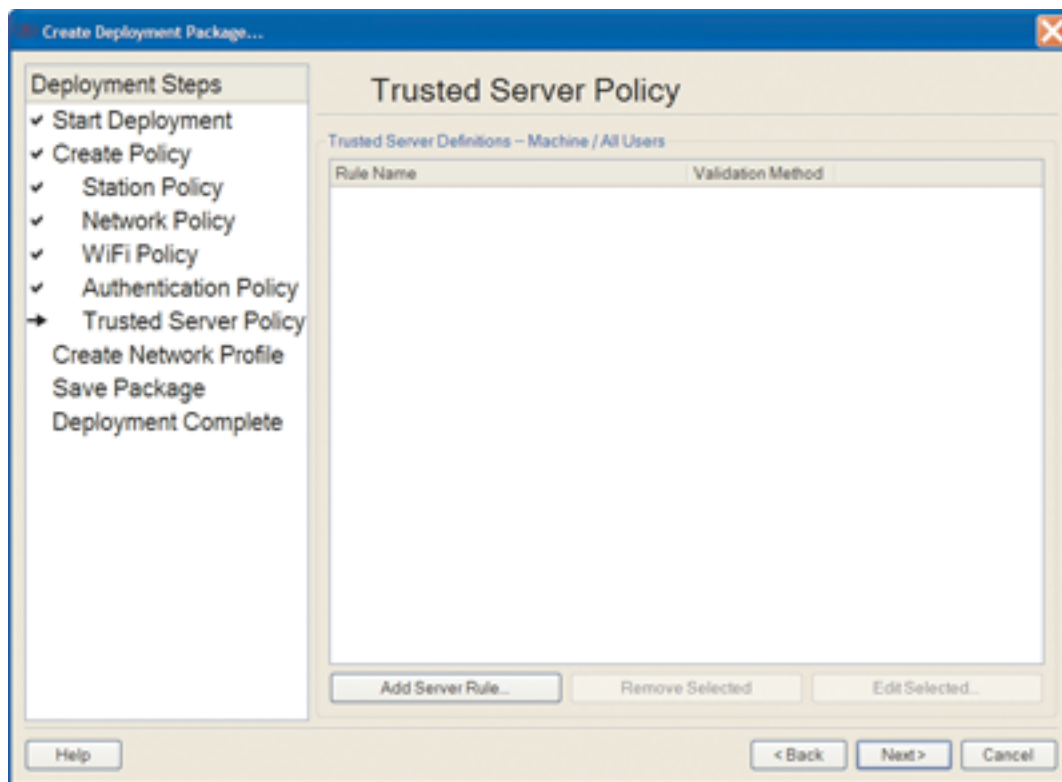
Create Deployment Package...

Deployment Steps
✔ Start Deployment
✔ Create Policy
✔ Station Policy
✔ Network Policy
✔ WiFi Policy
✔ Authentication Policy
→ Trusted Server Policy
Create Network Profile
Save Package
Deployment Complete

Trusted Server Policy

Trusted Server Definitions -- Machine / All Users

| Rule Name | Validation Method |
|---|---|

Add Server Rule... Remove Selected Edit Selected...

Help

< Back Next > Cancel